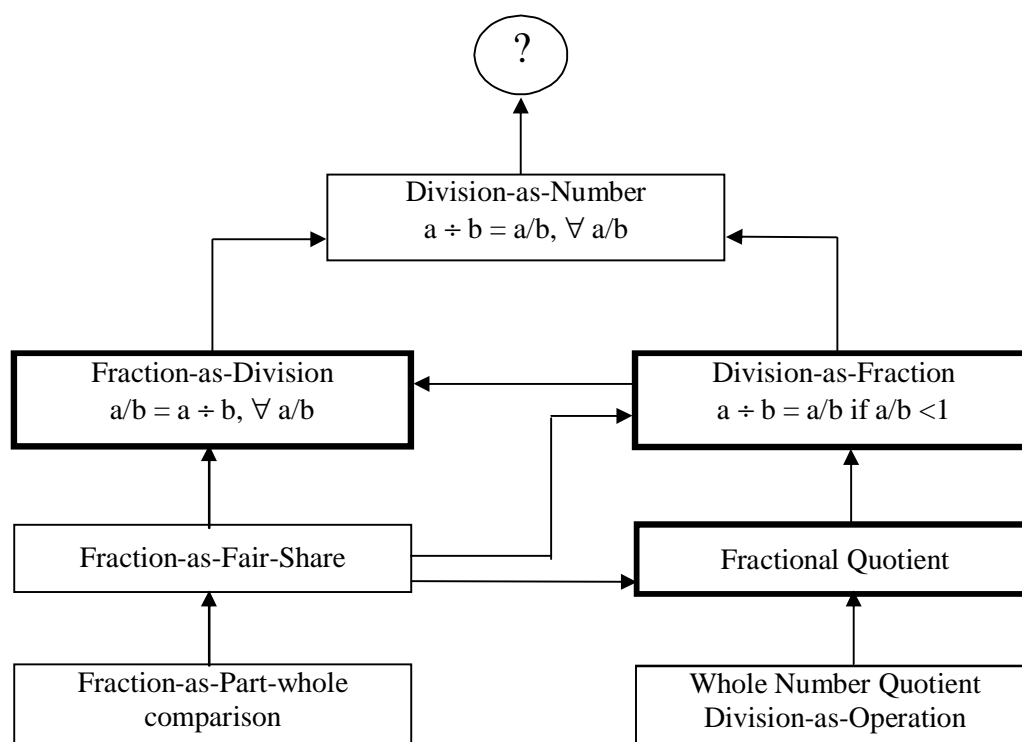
?

Division-as-Number
$a \div b = a/b, \forall a/b$

Fraction-as-Division
$a/b = a \div b, \forall a/b$

Division-as-Fraction
$a \div b = a/b$ if $a/b < 1$

Fraction-as-Fair-Share

Fractional Quotient

Fraction-as-Part-whole comparison

Whole Number Quotient
Division-as-Operation